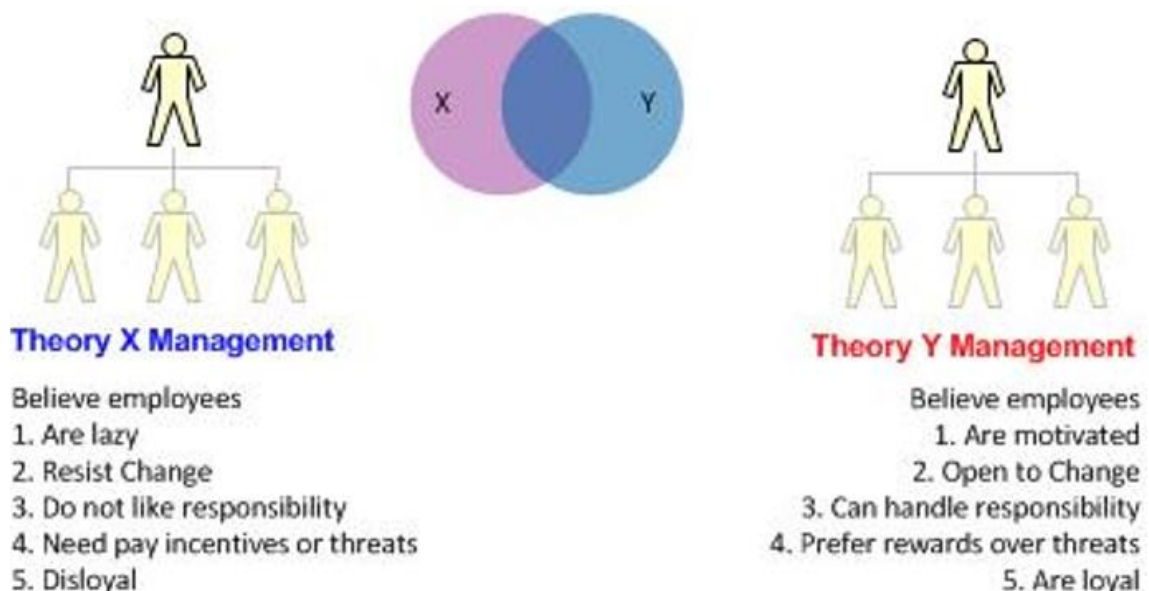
X

Y

Theory X Management

Believe employees
1. Are lazy
2. Resist Change
3. Do not like responsibility
4. Need pay incentives or threats
5. Disloyal

Theory Y Management

Believe employees
1. Are motivated
2. Open to Change
3. Can handle responsibility
4. Prefer rewards over threats
5. Are loyal